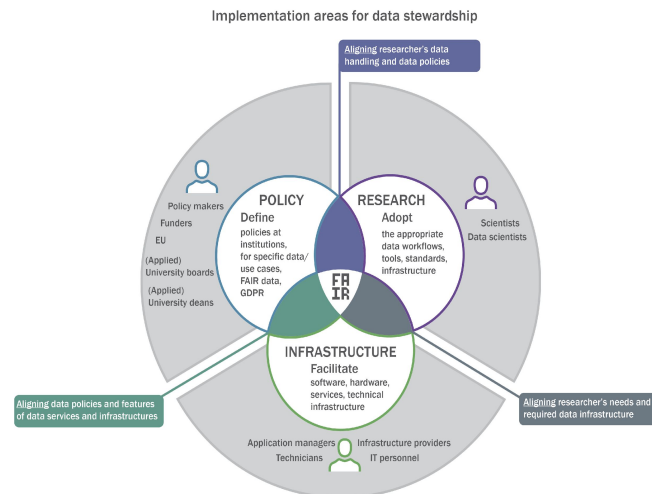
Implementation areas for data stewardship

Aligning researcher's data handling and data policies

Policy makers
Funders
EU
(Applied) University boards
(Applied) University deans

POLICY
Define
policies at institutions, for specific data/ use cases, FAIR data, GDPR

RESEARCH
Adopt
the appropriate data workflows, tools, standards, infrastructure

Scientists
Data scientists

FAIR

INFRASTRUCTURE
Facilitate
software, hardware, services, technical infrastructure

Aligning data policies and features of data services and infrastructures

Aligning researcher's needs and required data infrastructure

Application managers
Technicians
Infrastructure providers
IT personnel